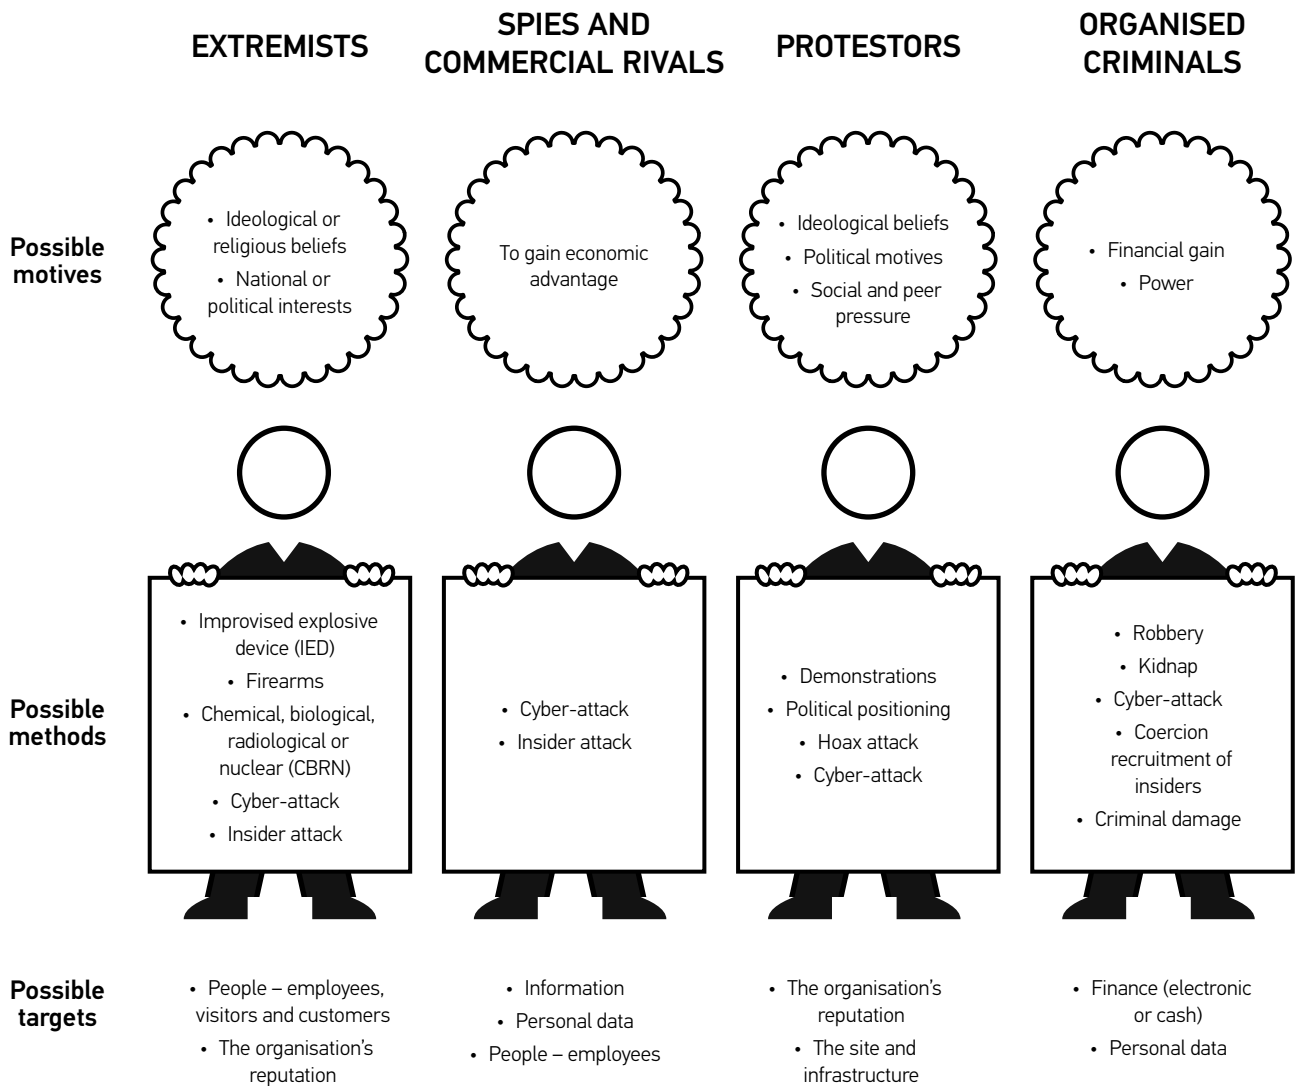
| | EXTREMISTS | SPIES AND COMMERCIAL RIVALS | PROTESTORS | ORGANISED CRIMINALS |
|---|---|---|---|---|
| Possible motives | • Ideological or religious beliefs<br>• National or political interests | To gain economic advantage | • Ideological beliefs<br>• Political motives<br>• Social and peer pressure | • Financial gain<br>• Power |
| Possible methods | • Improvised explosive device (IED)<br>• Firearms<br>• Chemical, biological, radiological or nuclear (CBRN)<br>• Cyber-attack<br>• Insider attack | • Cyber-attack<br>• Insider attack | • Demonstrations<br>• Political positioning<br>• Hoax attack<br>• Cyber-attack | • Robbery<br>• Kidnap<br>• Cyber-attack<br>• Coercion recruitment of insiders<br>• Criminal damage |
| Possible targets | • People – employees, visitors and customers<br>• The organisation's reputation | • Information<br>• Personal data<br>• People – employees | • The organisation's reputation<br>• The site and infrastructure | • Finance (electronic or cash)<br>• Personal data |